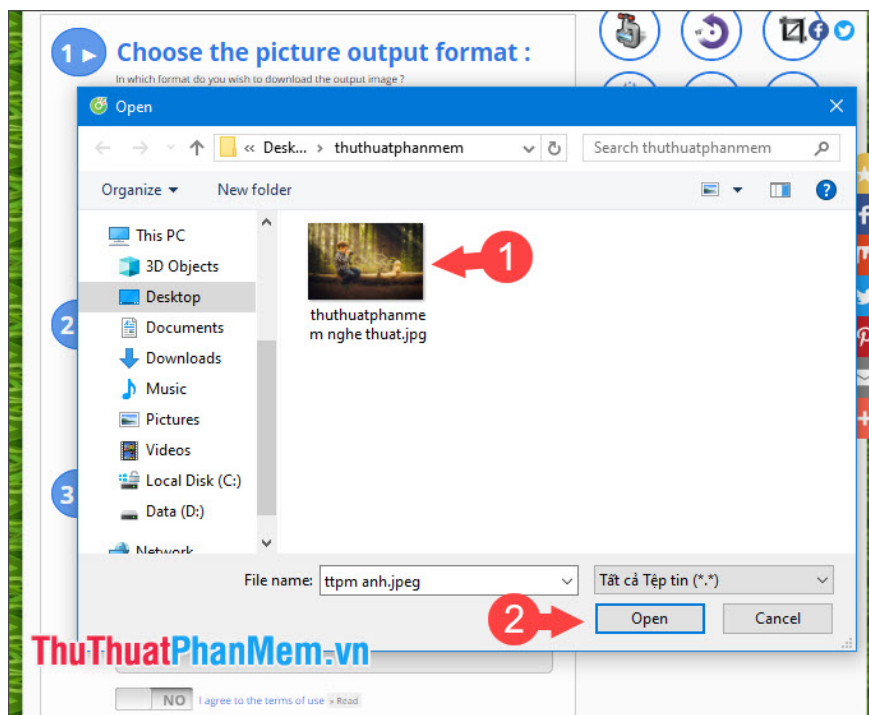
1 Choose the picture output format :

In which format do you wish to download the output image ?

Open

« Desk... › thuthuatphanmem

Search thuthuatphanmem

Organize ▾ New folder

This PC
3D Objects
Desktop
Documents
Downloads
Music
Pictures
Videos
Local Disk (C:)
Data (D:)
Network

thuthuatphanmem nghe thuat.jpg

1

2

3

File name: ttpm anh.jpeg

Tất cả Tệp tin (*.*)

2

Open

Cancel

ThuThuatPhanMem.vn

NO I agree to the terms of use » Read